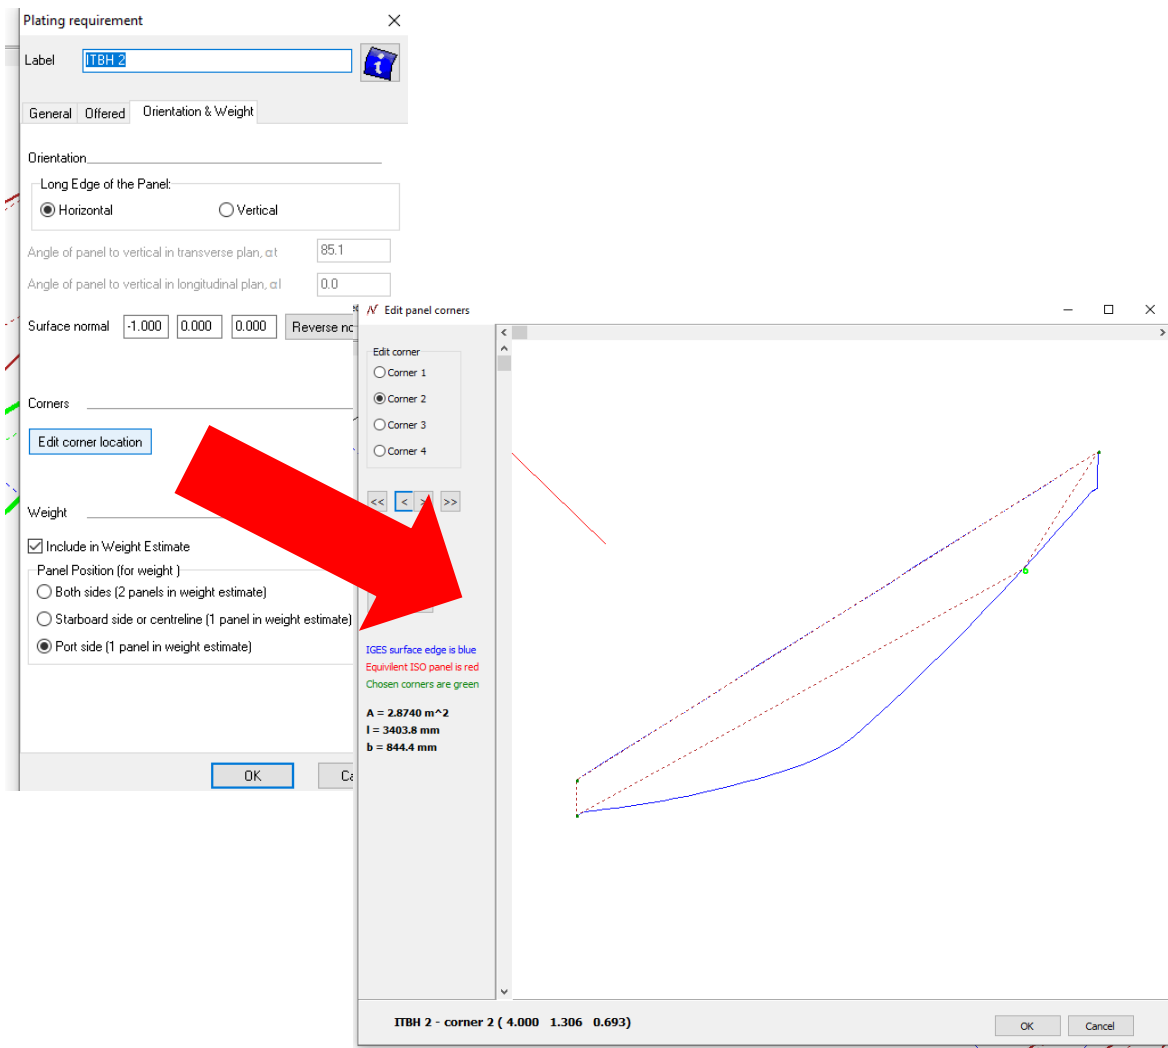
Plating requirement

Label ITBH 2

General Offered Orientation & Weight

Orientation

Long Edge of the Panel:
Horizontal
Vertical

Angle of panel to vertical in transverse plan, αt 85.1

Angle of panel to vertical in longitudinal plan, αl 0.0

Surface normal -1.000 0.000 0.000 Reverse nc

Corners

Edit corner location

Weight

Include in Weight Estimate

Panel Position (for weight )
Both sides (2 panels in weight estimate)
Starboard side or centreline (1 panel in weight estimate)
Port side (1 panel in weight estimate)

OK Ca

Edit panel corners

Edit corner
Corner 1
Corner 2
Corner 3
Corner 4

<< < > >>

IGES surface edge is blue
Equivilent ISO panel is red
Chosen corners are green

A = 2.8740 m^2
l = 3403.8 mm
b = 844.4 mm

ITBH 2 - corner 2 ( 4.000 1.306 0.693)

OK Cancel